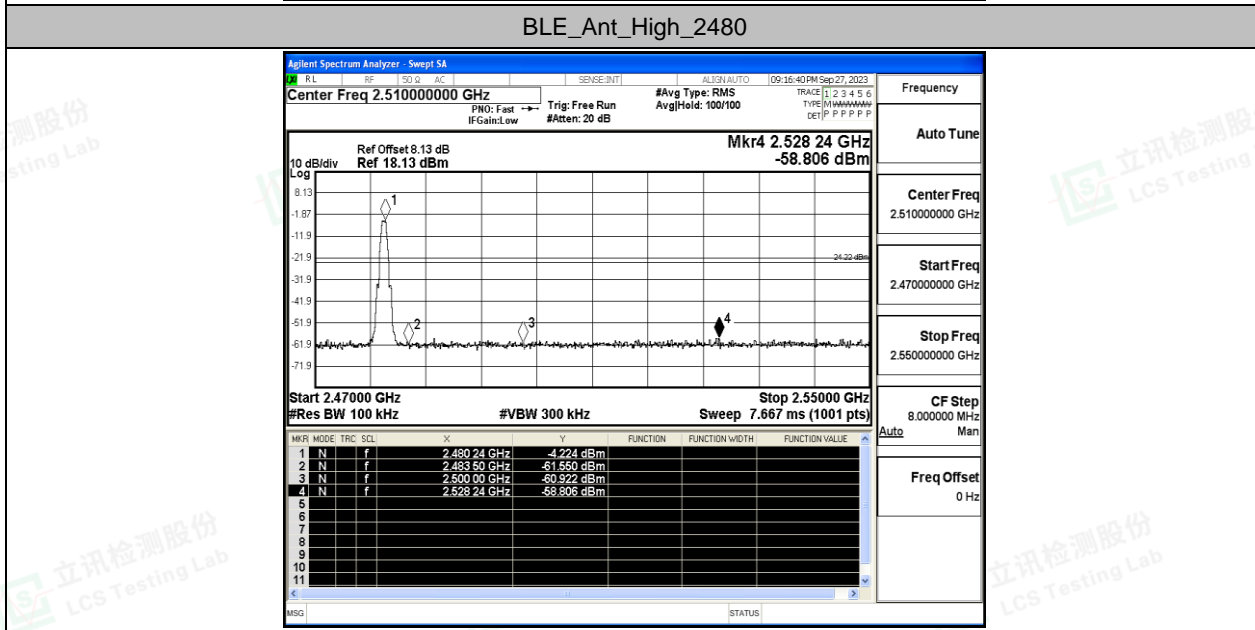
BLE_Ant_High_2480

Agilent Spectrum Analyzer - Swept SA

RL RF 50 Ω AC SENSE:INT ALIGN AUTO 09:16:40 PM Sep 27, 2023

Center Freq 2.510000000 GHz

PNO: Fast IFGain:Low Trig: Free Run #Atten: 20 dB

#Avg Type: RMS Avg|Hold: 100/100

TRACE 1 2 3 4 5 6 TYPE M DET P P P P P P

Frequency

Ref Offset 8.13 dB
10 dB/div Ref 18.13 dBm
Log

Mkr4 2.528 24 GHz
-58.806 dBm

8.13
-1.87
-11.9
-21.9
-31.9
-41.9
-51.9
-61.9
-71.9

1 2 3 4

-24.22 dBm

Start 2.47000 GHz
#Res BW 100 kHz
#VBW 300 kHz
Stop 2.55000 GHz
Sweep 7.667 ms (1001 pts)

Auto Tune

Center Freq
2.510000000 GHz

Start Freq
2.470000000 GHz

Stop Freq
2.550000000 GHz

CF Step
8.000000 MHz
Auto Man

Freq Offset
0 Hz

| MKR | MODE | TRC | SCL | X | Y | FUNCTION | FUNCTION WIDTH | FUNCTION VALUE |
|---|---|---|---|---|---|---|---|---|
| 1 | N | | f | 2.480 24 GHz | -4.224 dBm | | | |
| 2 | N | | f | 2.483 50 GHz | -61.550 dBm | | | |
| 3 | N | | f | 2.500 00 GHz | -60.922 dBm | | | |
| 4 | N | | f | 2.528 24 GHz | -58.806 dBm | | | |
| 5 | | | | | | | | |
| 6 | | | | | | | | |
| 7 | | | | | | | | |
| 8 | | | | | | | | |
| 9 | | | | | | | | |
| 10 | | | | | | | | |
| 11 | | | | | | | | |

MSG STATUS

立讯检测股份 LCS Testing Lab